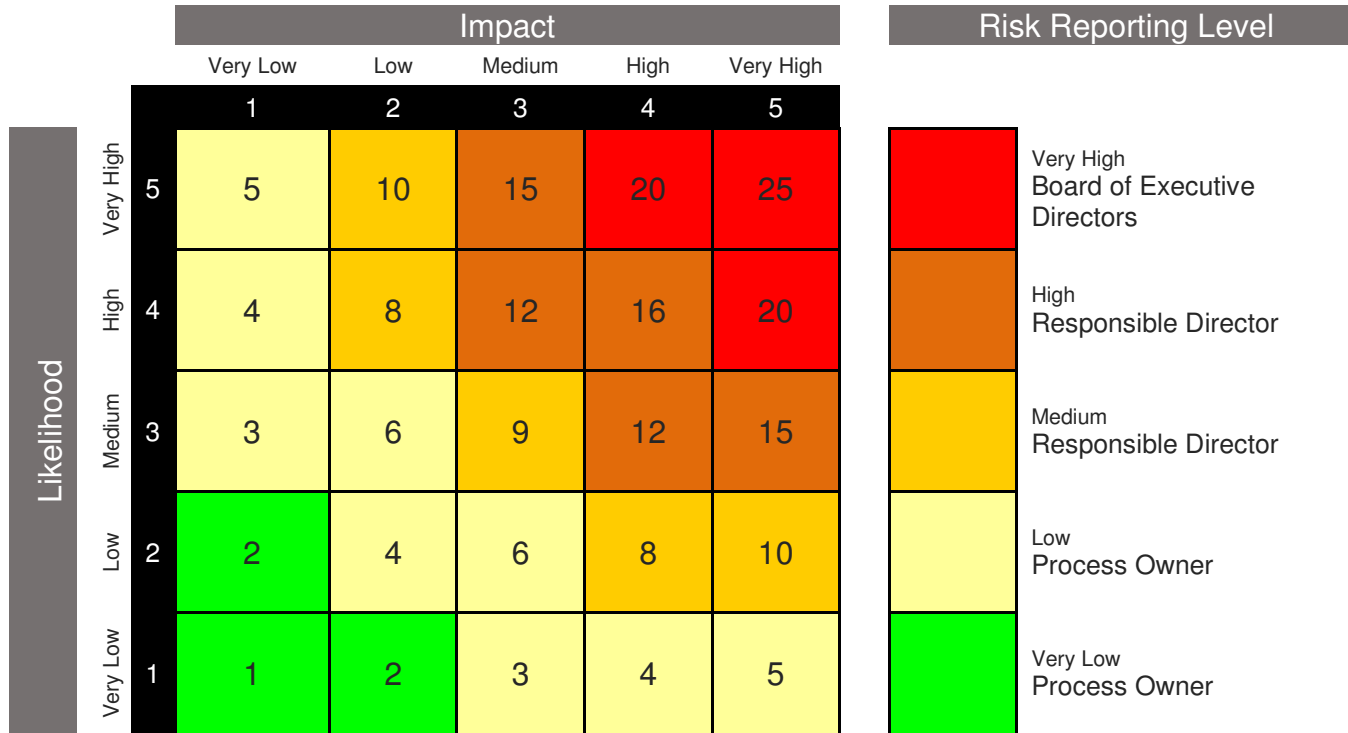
Impact

| | | Very Low | Low | Medium | High | Very High |
|---|---|---|---|---|---|---|
| | | 1 | 2 | 3 | 4 | 5 |
| Very High | 5 | 5 | 10 | 15 | 20 | 25 |
| High | 4 | 4 | 8 | 12 | 16 | 20 |
| Medium | 3 | 3 | 6 | 9 | 12 | 15 |
| Low | 2 | 2 | 4 | 6 | 8 | 10 |
| Very Low | 1 | 1 | 2 | 3 | 4 | 5 |

Likelihood

Risk Reporting Level

Very High
Board of Executive Directors

High
Responsible Director

Medium
Responsible Director

Low
Process Owner

Very Low
Process Owner